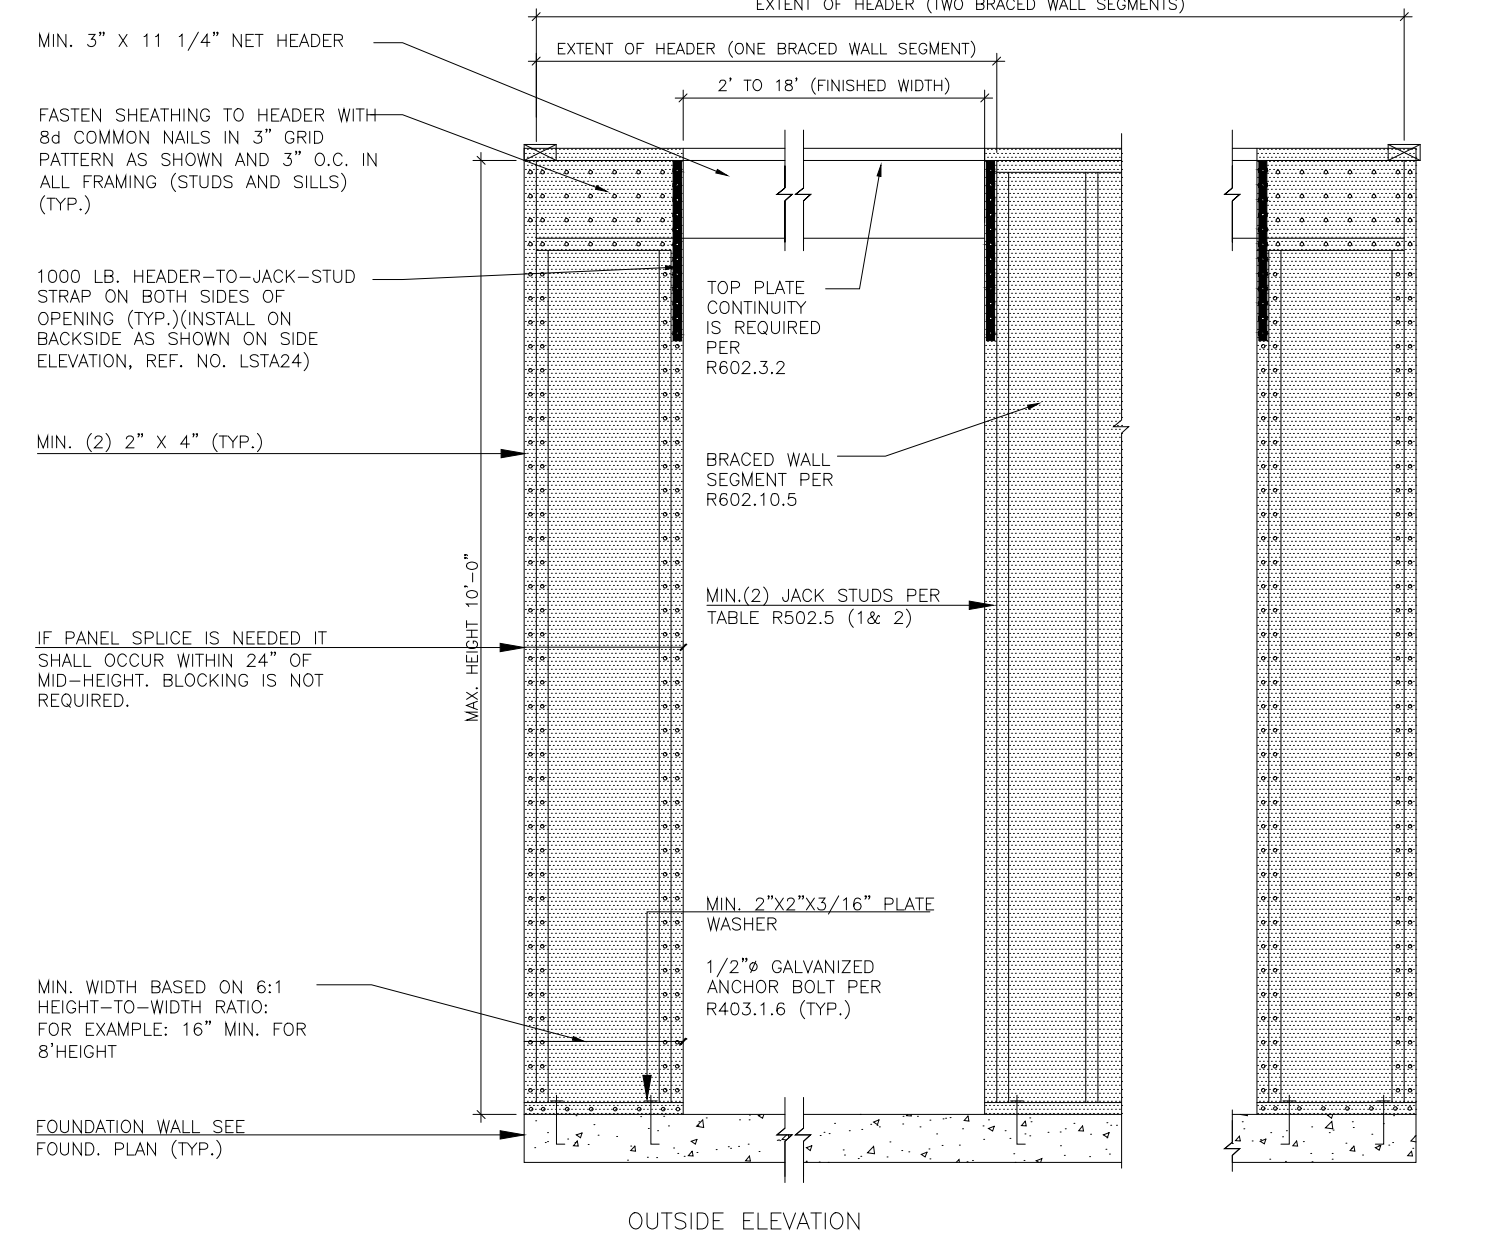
EXTENT OF HEADER (TWO BRACED WALL SEGMENTS)

EXTENT OF HEADER (ONE BRACED WALL SEGMENT)

2' TO 18' (FINISHED WIDTH)

MIN. 3" X 11 1/4" NET HEADER

FASTEN SHEATHING TO HEADER WITH 8d COMMON NAILS IN 3" GRID PATTERN AS SHOWN AND 3" O.C. IN ALL FRAMING (STUDS AND SILLS) (TYP.)

1000 LB. HEADER-TO-JACK-STUD STRAP ON BOTH SIDES OF OPENING (TYP.)(INSTALL ON BACKSIDE AS SHOWN ON SIDE ELEVATION, REF. NO. LSTA24)

TOP PLATE CONTINUITY IS REQUIRED PER R602.3.2

MIN. (2) 2" X 4" (TYP.)

BRACED WALL SEGMENT PER R602.10.5

MAX. HEIGHT 10'-0"

MIN.(2) JACK STUDS PER TABLE R502.5 (1& 2)

IF PANEL SPLICE IS NEEDED IT SHALL OCCUR WITHIN 24" OF MID-HEIGHT. BLOCKING IS NOT REQUIRED.

MIN. 2"X2"X3/16" PLATE WASHER

1/2"ø GALVANIZED ANCHOR BOLT PER R403.1.6 (TYP.)

MIN. WIDTH BASED ON 6:1 HEIGHT-TO-WIDTH RATIO: FOR EXAMPLE: 16" MIN. FOR 8'HEIGHT

FOUNDATION WALL SEE FOUND. PLAN (TYP.)

OUTSIDE ELEVATION